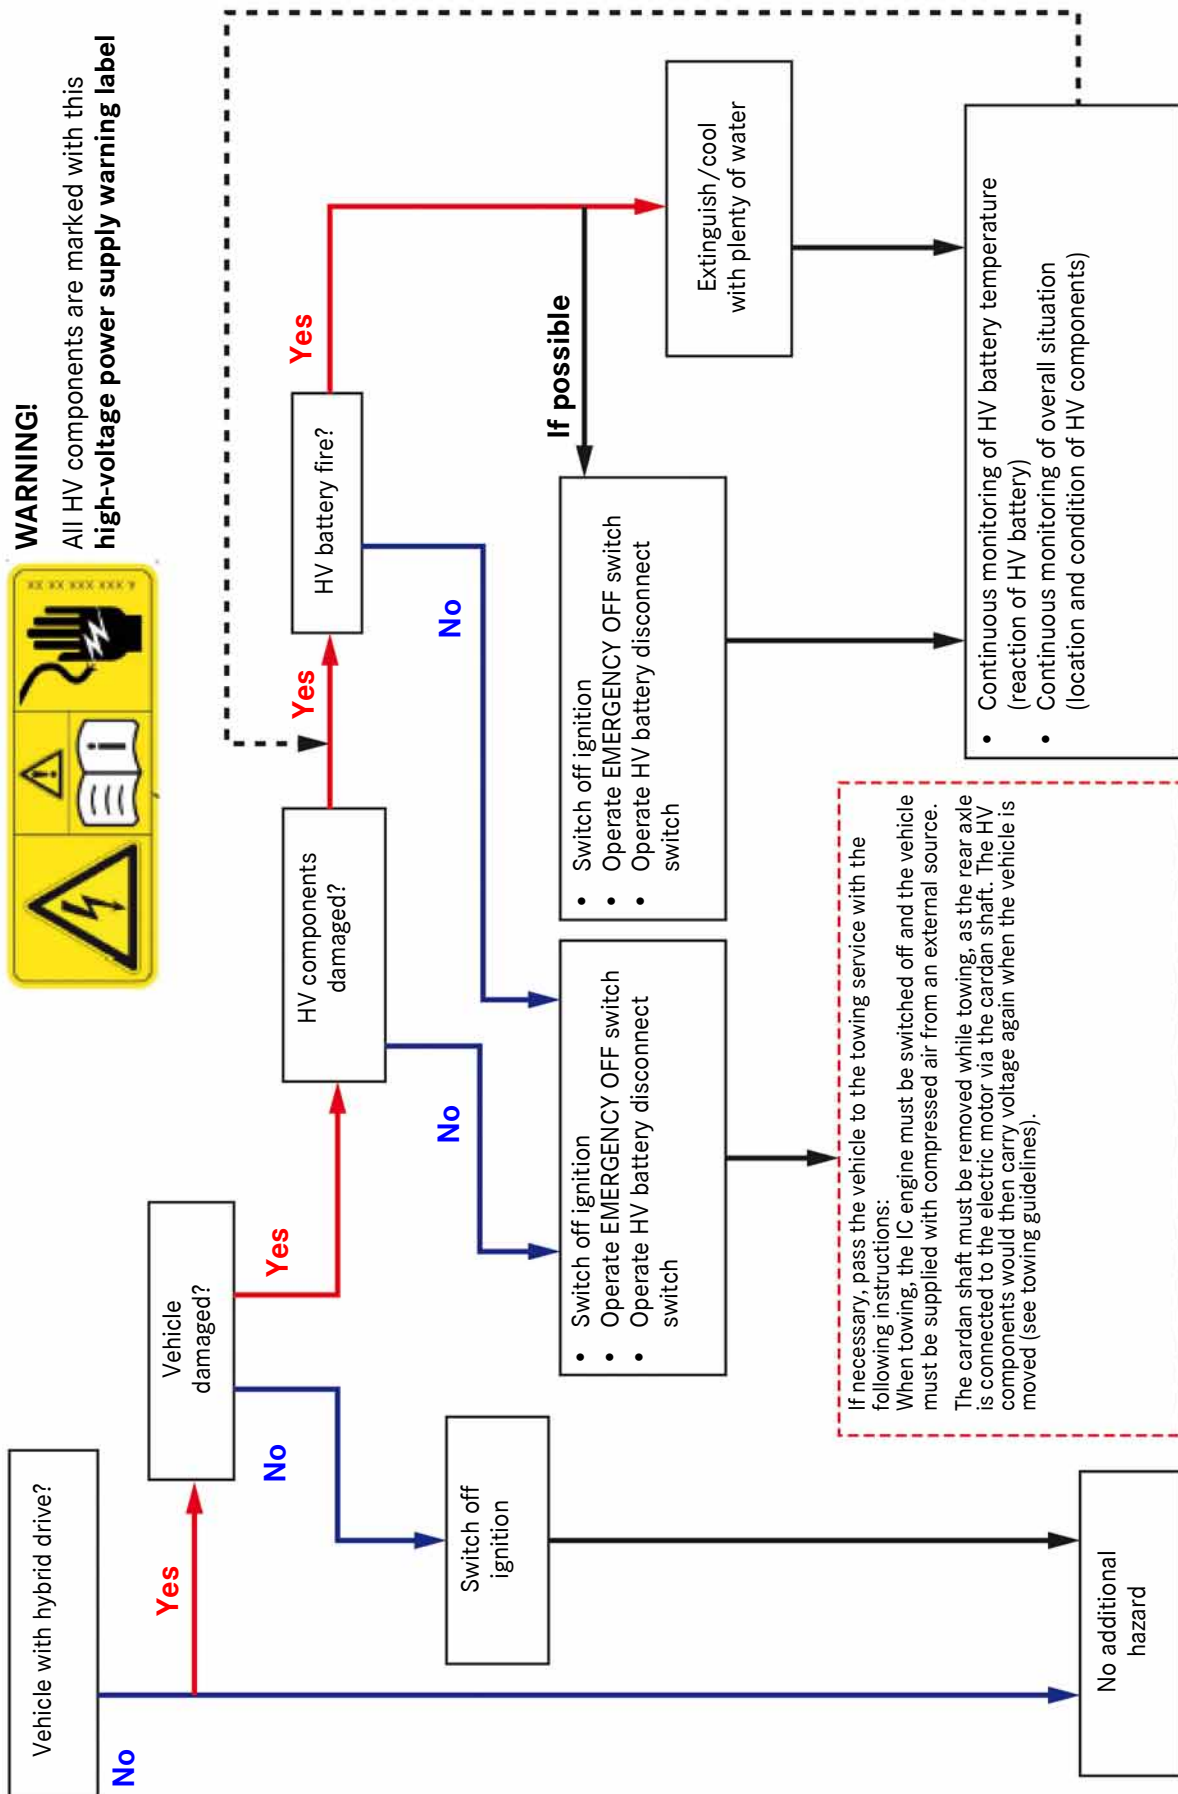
WARNING!
All HV components are marked with this **high-voltage power supply warning label**

Vehicle with hybrid drive?

No

Yes

Vehicle damaged?

No

Switch off ignition

No additional hazard

Yes

HV components damaged?

No

• Switch off ignition
• Operate EMERGENCY OFF switch
• Operate HV battery disconnect switch

Yes

HV battery fire?

No

• Switch off ignition
• Operate EMERGENCY OFF switch
• Operate HV battery disconnect switch

Yes

If possible

Extinguish/cool with plenty of water

• Continuous monitoring of HV battery temperature (reaction of HV battery)
• Continuous monitoring of overall situation (location and condition of HV components)

If necessary, pass the vehicle to the towing service with the following instructions:
When towing, the IC engine must be switched off and the vehicle must be supplied with compressed air from an external source.
The cardan shaft must be removed while towing, as the rear axle is connected to the electric motor via the cardan shaft. The HV components would then carry voltage again when the vehicle is moved (see towing guidelines).